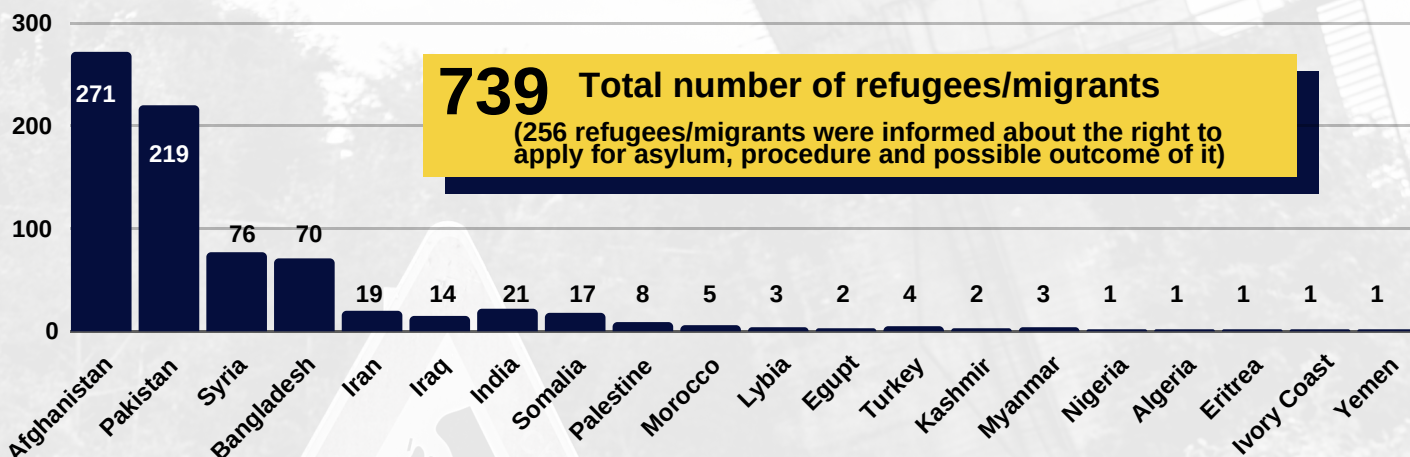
300
200
100
0

739 Total number of refugees/migrants
(256 refugees/migrants were informed about the right to apply for asylum, procedure and possible outcome of it)

271
219
76
70
19
14
21
17
8
5
3
2
4
2
3
1
1
1
1
1

Afghanistan
Pakistan
Syria
Bangladesh
Iran
Iraq
India
Somalia
Palestine
Morocco
Lybia
Egupt
Turkey
Kashmir
Myanmar
Nigeria
Algeria
Eritrea
Ivory Coast
Yemen